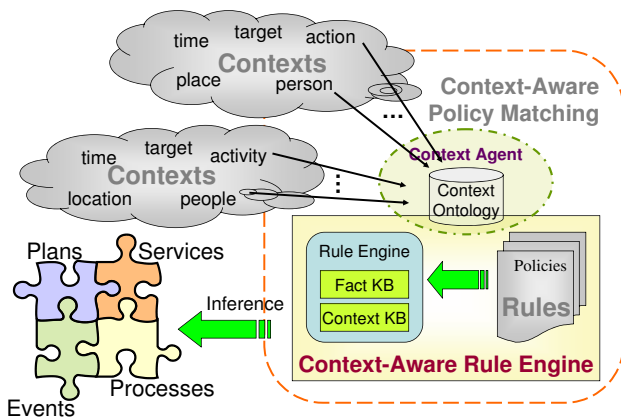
time
target
action
Contexts
place
person
...
Context-Aware Policy Matching
time
target
activity
Contexts
location
people
...
Context Agent
Context Ontology
Plans
Services
Rule Engine
Fact KB
Context KB
Policies
Rules
Inference
Context-Aware Rule Engine
Processes
Events